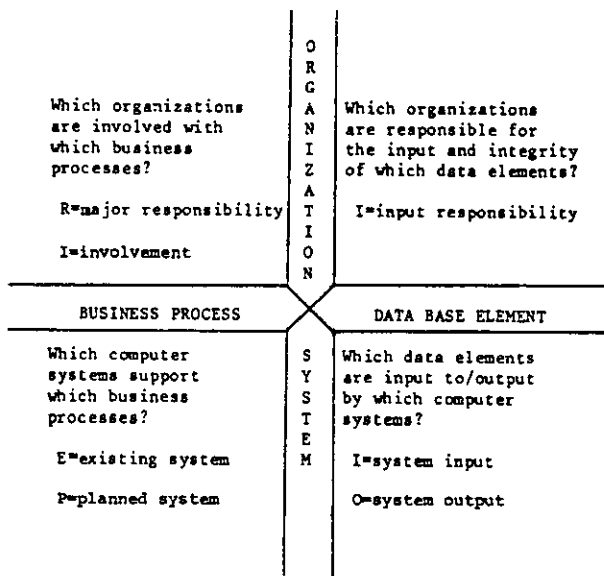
Which organizations are involved with which business processes?

R=major responsibility

I=involvement

ORGANIZATION

Which organizations are responsible for the input and integrity of which data elements?

I=input responsibility

BUSINESS PROCESS

DATA BASE ELEMENT

Which computer systems support which business processes?

E=existing system

P=planned system

SYSTEM

Which data elements are input to/output by which computer systems?

I=system input

O=system output